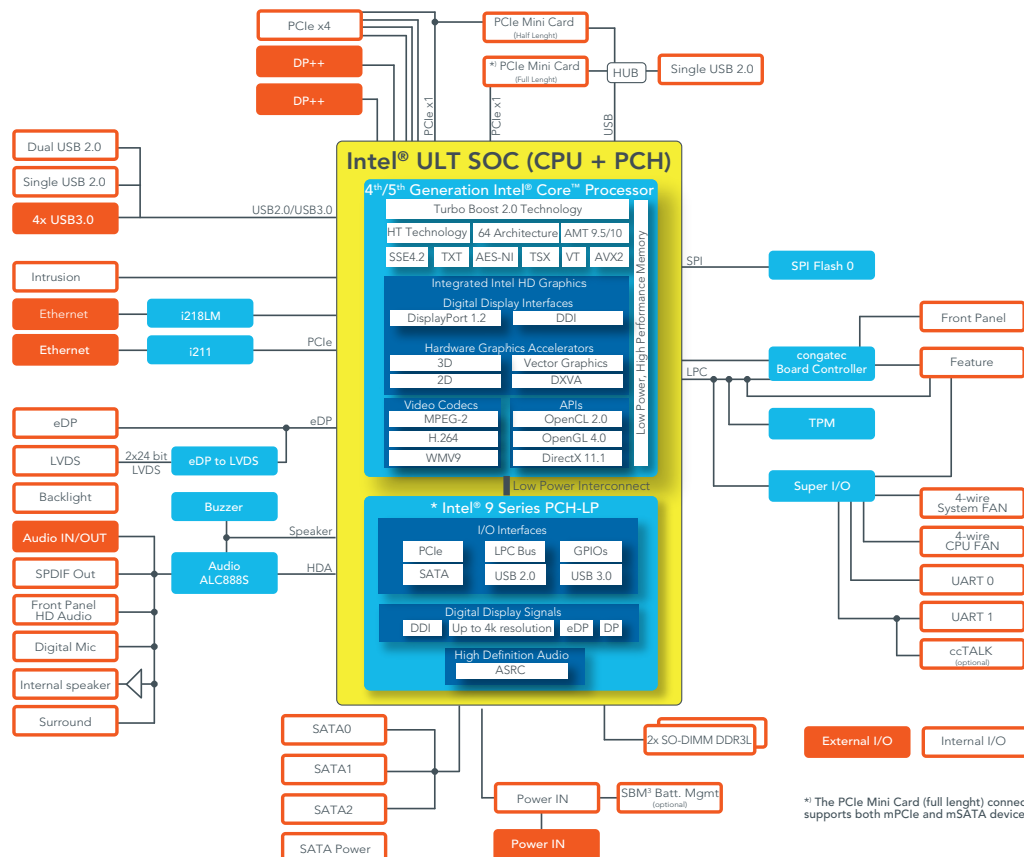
PCIe x4
DP++
DP++
PCIe Mini Card
(Half Lenght)
*) PCIe Mini Card
(Full Lenght)
HUB
Single USB 2.0
PCIe x1
PCIe x1
USB

Dual USB 2.0
Single USB 2.0
4x USB3.0
USB2.0/USB3.0

Intel® ULT SOC (CPU + PCH)
$4^{th}/5^{th}$ Generation Intel® Core™ Processor
Turbo Boost 2.0 Technology
HT Technology
64 Architecture
AMT 9.5/10
SSE4.2
TXT
AES-NI
TSX
VT
AVX2
Low Power, High Performance Memory
Integrated Intel HD Graphics
Digital Display Interfaces
DisplayPort 1.2
DDI
Hardware Graphics Accelerators
3D
Vector Graphics
2D
DXVA
Video Codecs
MPEG-2
H.264
WMV9
APIs
OpenCL 2.0
OpenGL 4.0
DirectX 11.1
Low Power Interconnect
* Intel® 9 Series PCH-LP
I/O Interfaces
PCIe
LPC Bus
GPIOs
SATA
USB 2.0
USB 3.0
Digital Display Signals
DDI
Up to 4k resolution
eDP
DP
High Definition Audio
ASRC

Intrusion
Ethernet
i218LM
Ethernet
i211
PCIe
eDP
eDP
LVDS
2x24 bit LVDS
eDP to LVDS
Backlight
Buzzer
Audio IN/OUT
Speaker
SPDIF Out
Audio ALC888S
HDA
Front Panel HD Audio
Digital Mic
Internal speaker
Surround

SPI
SPI Flash 0
Front Panel
congatec Board Controller
Feature
LPC
TPM
Super I/O
4-wire System FAN
4-wire CPU FAN
UART 0
UART 1
ccTALK
(optional)

SATA0
SATA1
SATA2
SATA Power
2x SO-DIMM DDR3L
Power IN
SBM³ Batt. Mgmt
(optional)
Power IN
External I/O
Internal I/O
*) The PCIe Mini Card (full lenght) conn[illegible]
supports both mPCIe and mSATA device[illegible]